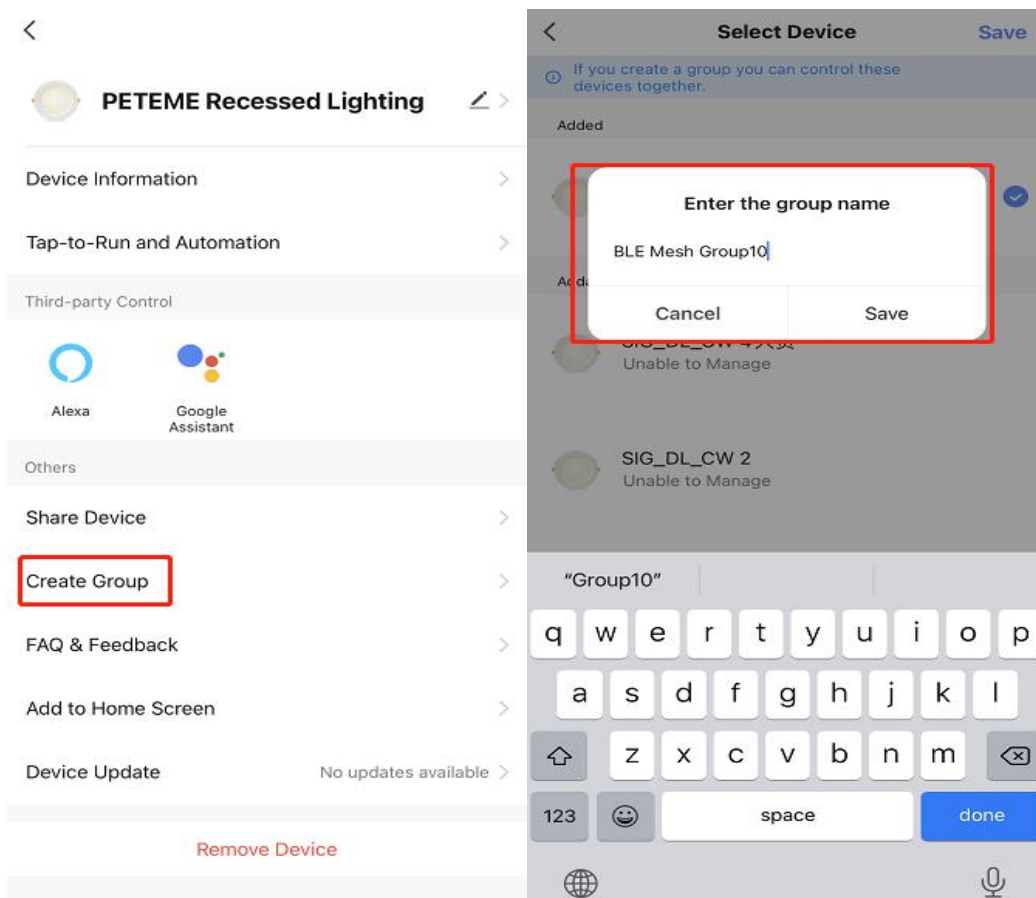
PETEME Recessed Lighting

Device Information

Tap-to-Run and Automation

Third-party Control

Alexa

Google Assistant

Others

Share Device

Create Group

FAQ & Feedback

Add to Home Screen

Device Update
No updates available

Remove Device

Select Device
Save

If you create a group you can control these devices together.

Added

Enter the group name

BLE Mesh Group10

Cancel
Save

Add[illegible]

SIG_DL_CW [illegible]
Unable to Manage

SIG_DL_CW 2
Unable to Manage

"Group10"

q w e r t y u i o p
a s d f g h j k l
z x c v b n m
123
space
done